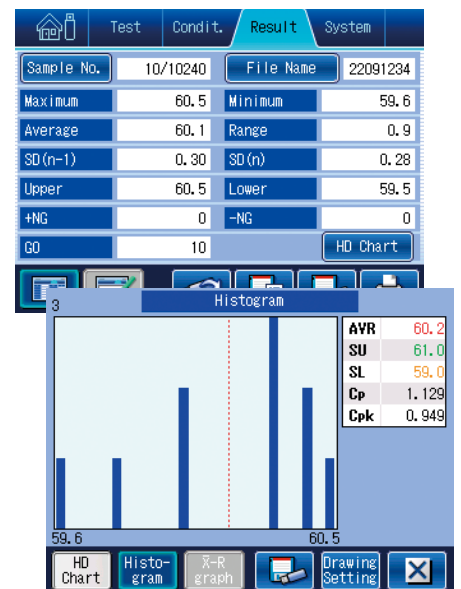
Test Condit. Result System

Sample No. 10/10240 File Name 22091234

| | | | |
|---|---|---|---|
| Maximum | 60.5 | Minimum | 59.6 |
| Average | 60.1 | Range | 0.9 |
| SD(n-1) | 0.30 | SD(n) | 0.28 |
| Upper | 60.5 | Lower | 59.5 |
| +NG | 0 | -NG | 0 |
| GO | 10 | | HD Chart |

3 Histogram

| | |
|---|---|
| AVR | 60.2 |
| SU | 61.0 |
| SL | 59.0 |
| Cp | 1.129 |
| Cpk | 0.949 |

59.6 60.5

HD Chart Histogram $\bar{X}$-R graph Drawing Setting